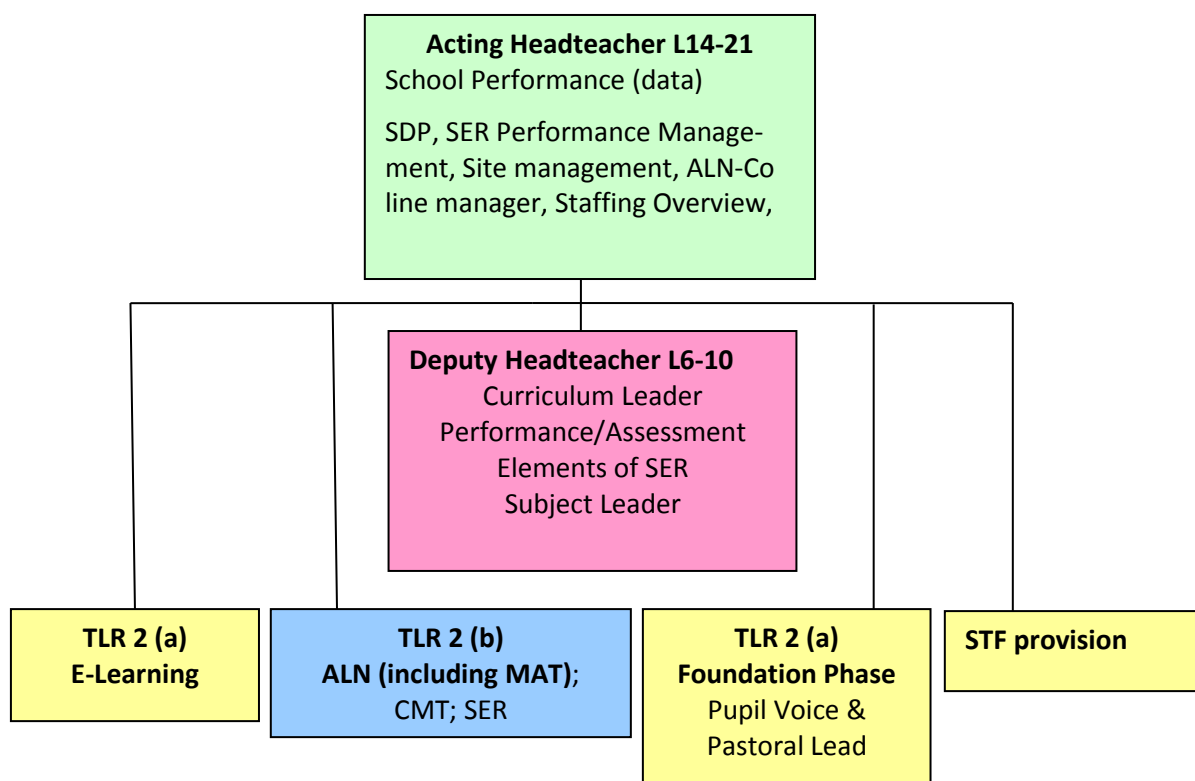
Acting Headteacher L14-21
School Performance (data)

SDP, SER Performance Management, Site management, ALN-Co line manager, Staffing Overview,

Deputy Headteacher L6-10
Curriculum Leader
Performance/Assessment
Elements of SER
Subject Leader

TLR 2 (a)
E-Learning

TLR 2 (b)
ALN (including MAT); CMT; SER

TLR 2 (a)
Foundation Phase
Pupil Voice & Pastoral Lead

STF provision